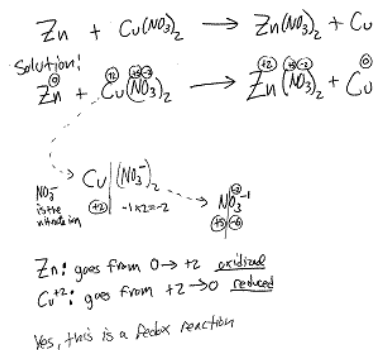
$Zn + Cu(NO_3)_2 \longrightarrow Zn(NO_3)_2 + Cu$

Solution!

$\overset{0}{Zn} + \overset{+2}{Cu}(\overset{+5\,-2}{NO_3})_2 \longrightarrow \overset{+2}{Zn}(\overset{+5\,-2}{NO_3})_2 + \overset{0}{Cu}$

$Cu \,|\, (NO_3^-)_2$

$NO_3^-$ is the nitrate ion

(+2) $-1 \times 2 = -2$

$NO_3^{-1}$ (+5) (-6)

Zn: goes from $0 \rightarrow +2$ oxidized

$Cu^{+2}$: goes from $+2 \rightarrow 0$ reduced

Yes, this is a Redox reaction